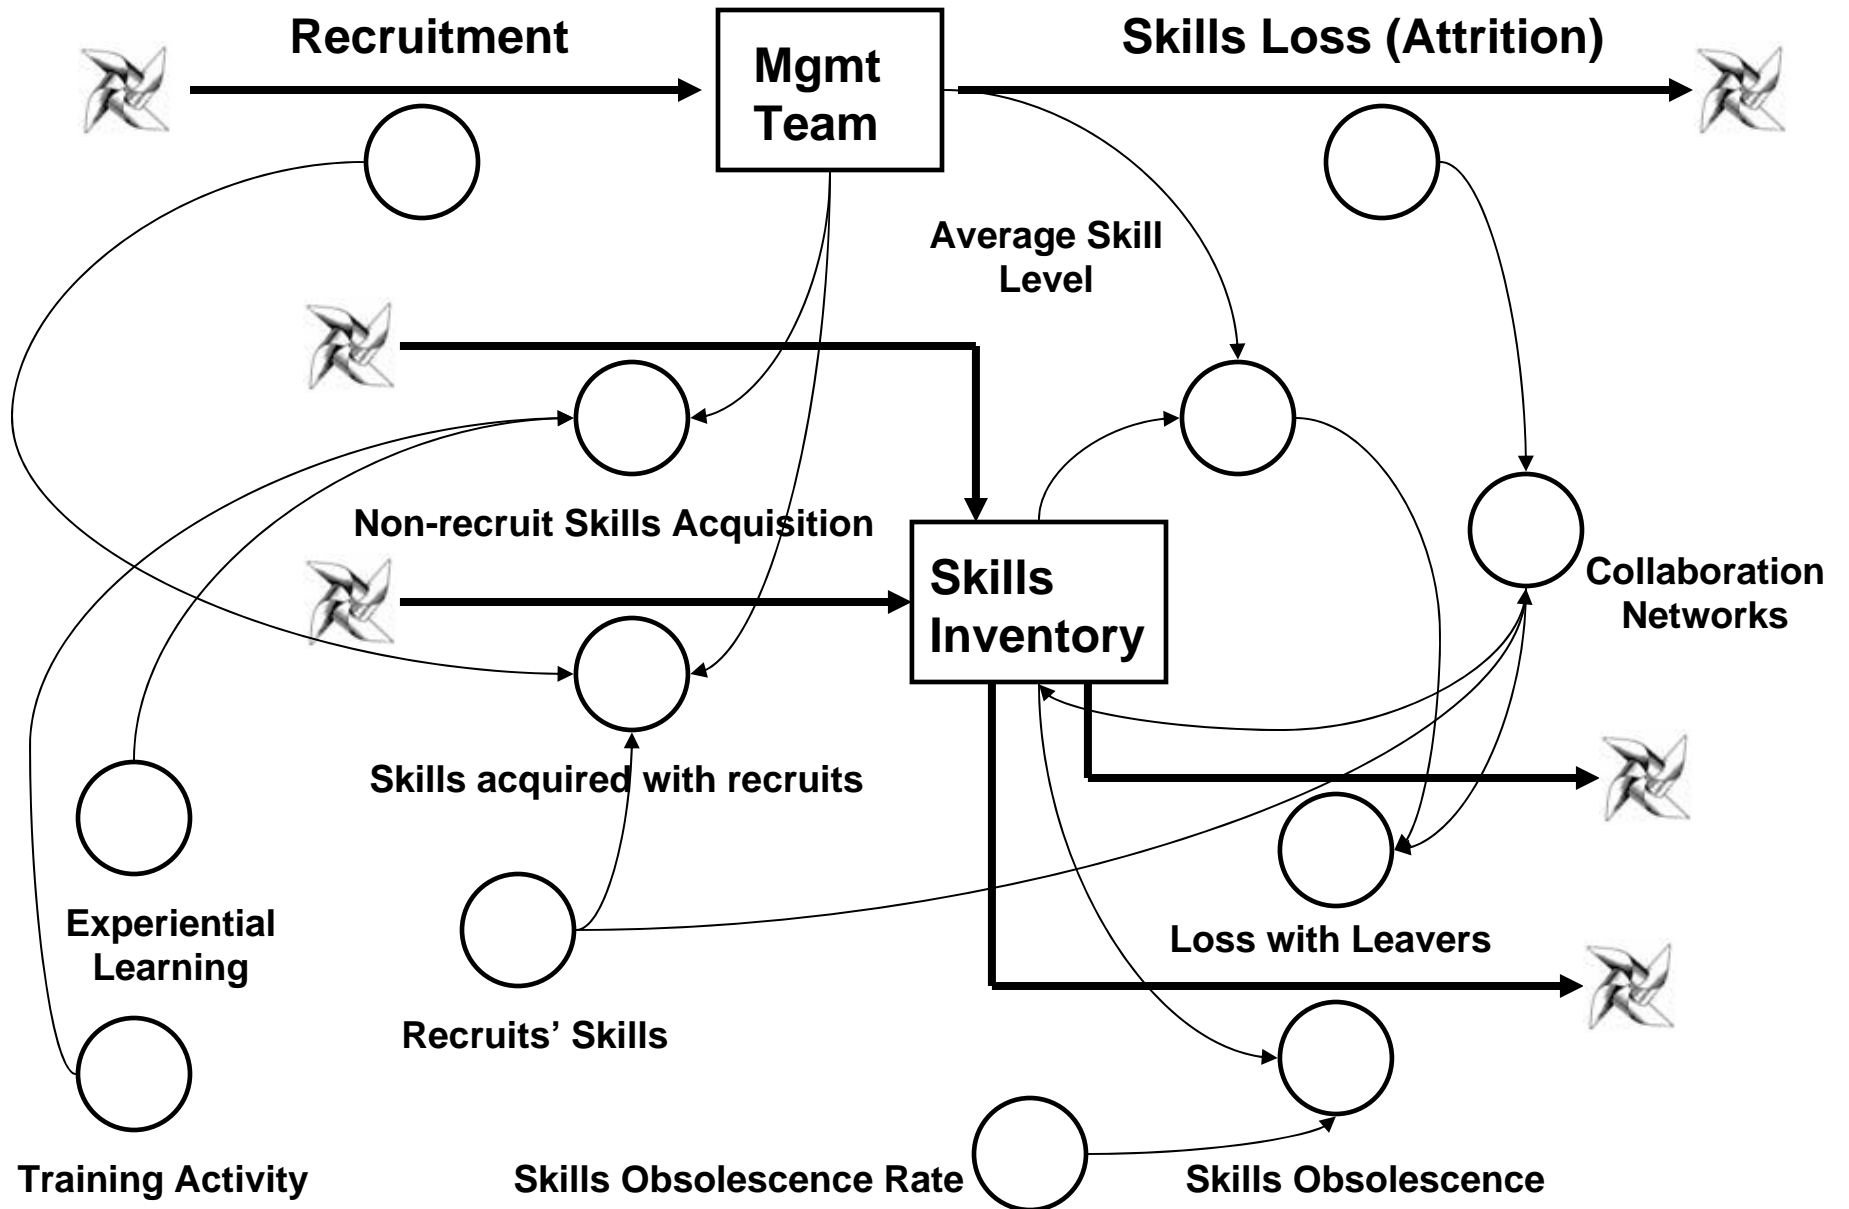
Recruitment

Mgmt Team

Skills Loss (Attrition)

Average Skill Level

Non-recruit Skills Acquisition

Skills Inventory

Collaboration Networks

Skills acquired with recruits

Experiential Learning

Loss with Leavers

Recruits' Skills

Training Activity

Skills Obsolescence Rate

Skills Obsolescence